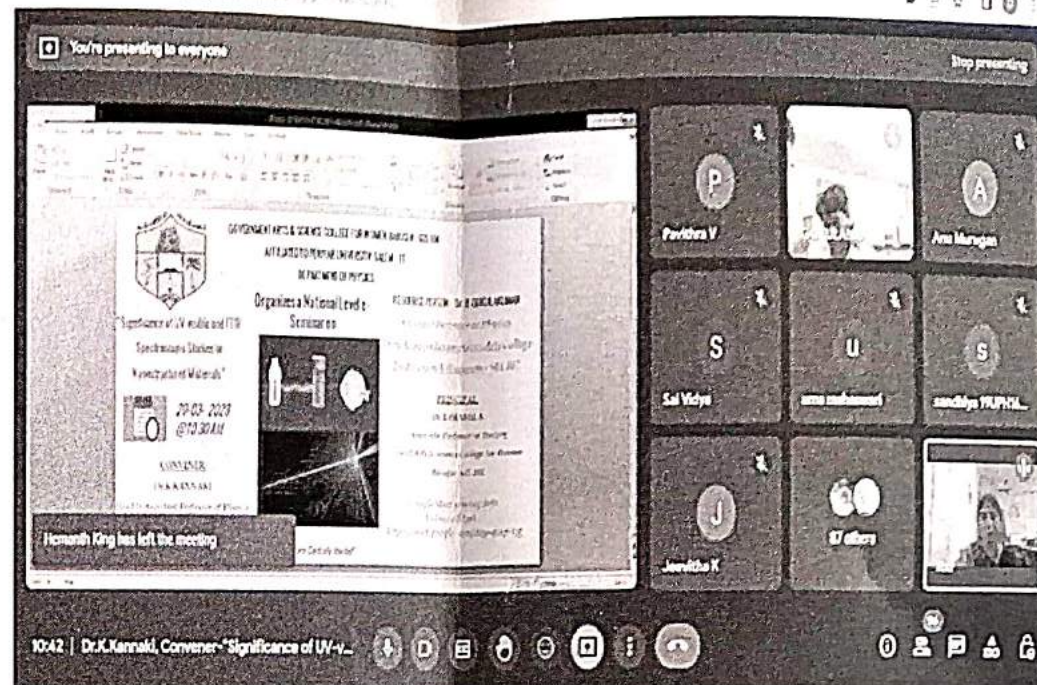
You're presenting to everyone

Stop presenting

GOVERNMENT ARTS & SCIENCE COLLEGE FOR WOMEN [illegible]

AFFILIATED TO PERIYAR UNIVERSITY SALEM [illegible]

DEPARTMENT OF PHYSICS

Organizes a National Level e-Seminar

"Significance of UV visible and FTIR Spectroscopic Studies in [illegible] of Materials"

20-03-2023 @10.30AM

RESOURCE PERSON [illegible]

PRINCIPAL

CONVENER

Dr.K.KANNAKI

Hemanth King has left the meeting

Pavithra V

Anu Murugan

S

Sai Vidya

U

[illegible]

S

sandhiya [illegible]

J

Jeevitha K

87 others

10:42 | Dr.K.Kannaki, Convener-"Significance of UV-v...